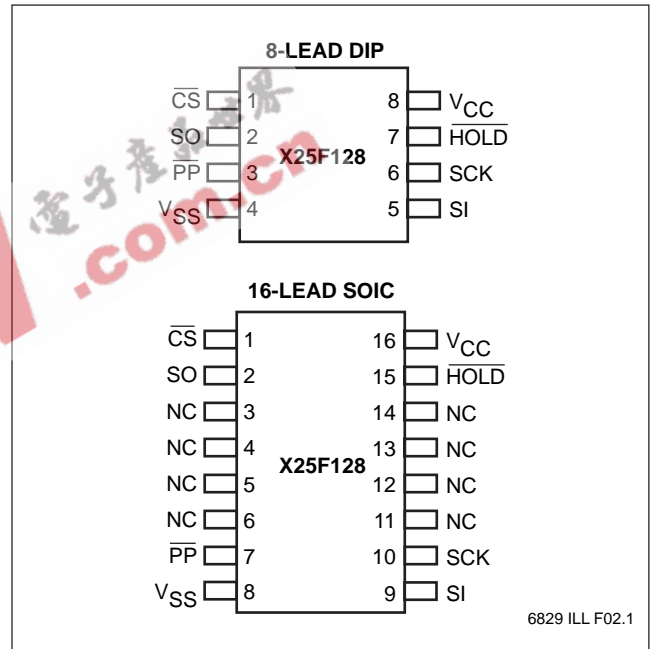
8-LEAD DIP

$\overline{CS}$ 1
SO 2
$\overline{PP}$ 3
$V_{SS}$ 4

X25F128

8 $V_{CC}$
7 $\overline{HOLD}$
6 SCK
5 SI

电子产品世界
.com.cn

16-LEAD SOIC

$\overline{CS}$ 1
SO 2
NC 3
NC 4
NC 5
NC 6
$\overline{PP}$ 7
$V_{SS}$ 8

X25F128

16 $V_{CC}$
15 $\overline{HOLD}$
14 NC
13 NC
12 NC
11 NC
10 SCK
9 SI

6829 ILL F02.1